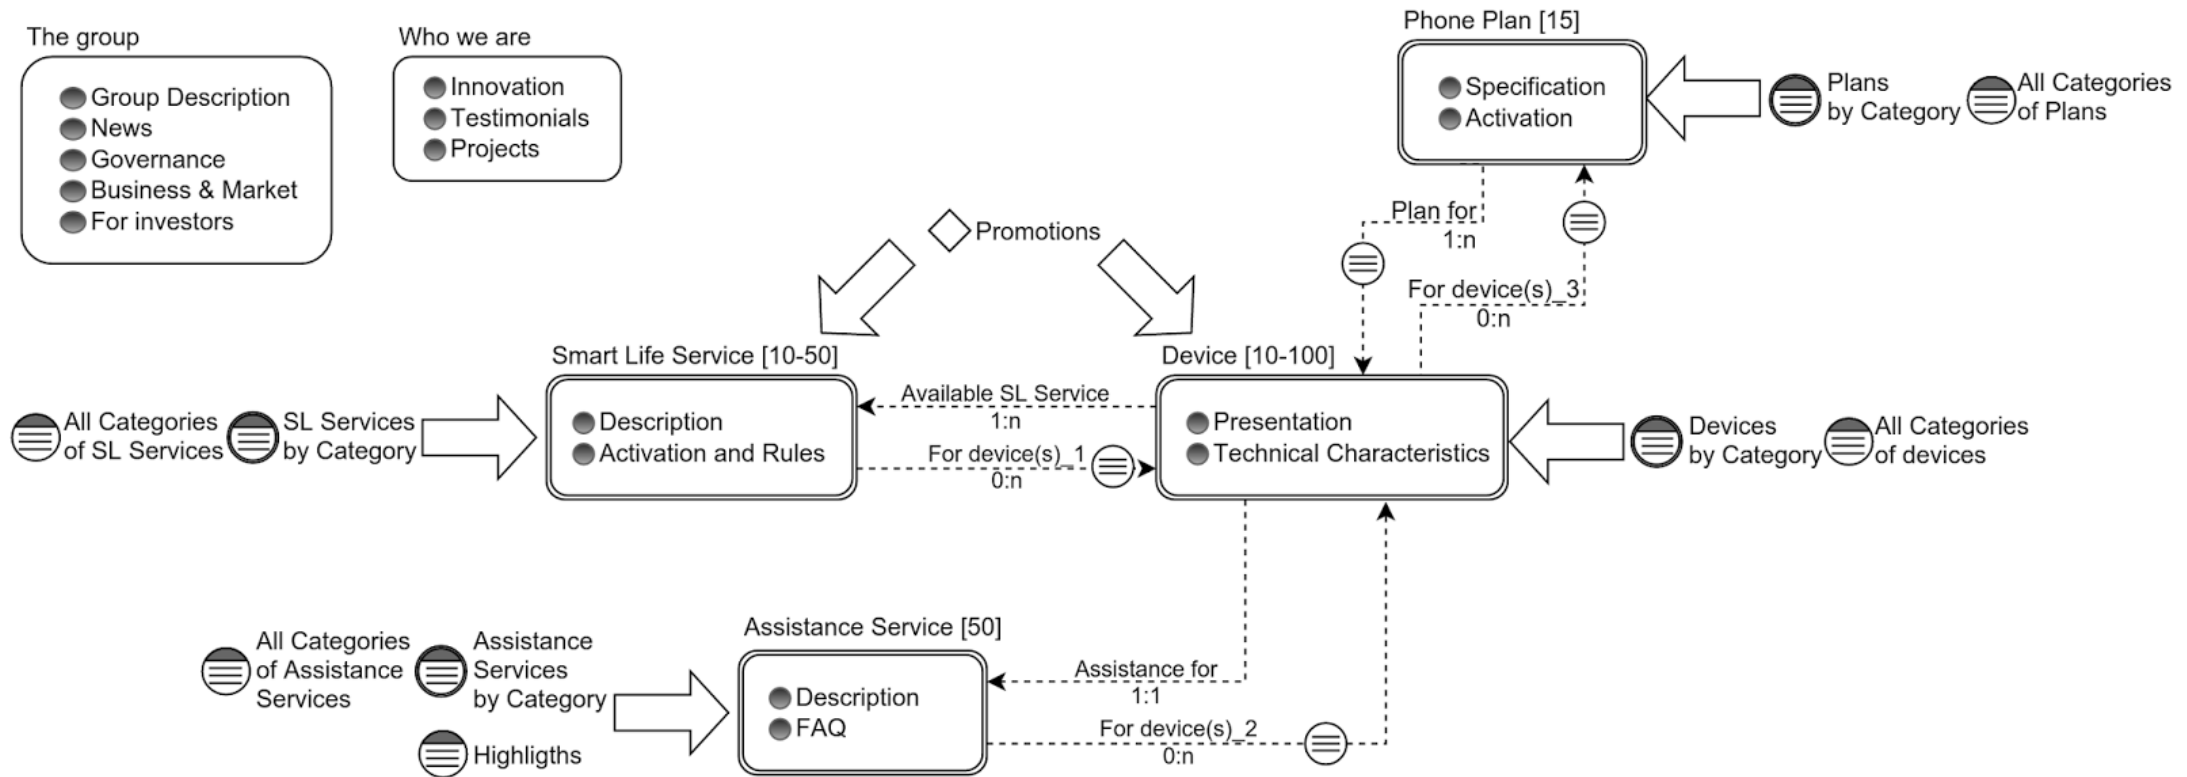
The group
Group Description
News
Governance
Business & Market
For investors

Who we are
Innovation
Testimonials
Projects

Phone Plan [15]
Specification
Activation

Plans by Category
All Categories of Plans

Promotions

Plan for 1:n

For device(s)_3 0:n

Smart Life Service [10-50]
Description
Activation and Rules

Device [10-100]
Presentation
Technical Characteristics

Available SL Service 1:n

For device(s)_1 0:n

All Categories of SL Services
SL Services by Category

Devices by Category
All Categories of devices

Assistance Service [50]
Description
FAQ

Assistance for 1:1

For device(s)_2 0:n

All Categories of Assistance Services
Assistance Services by Category
Highligths